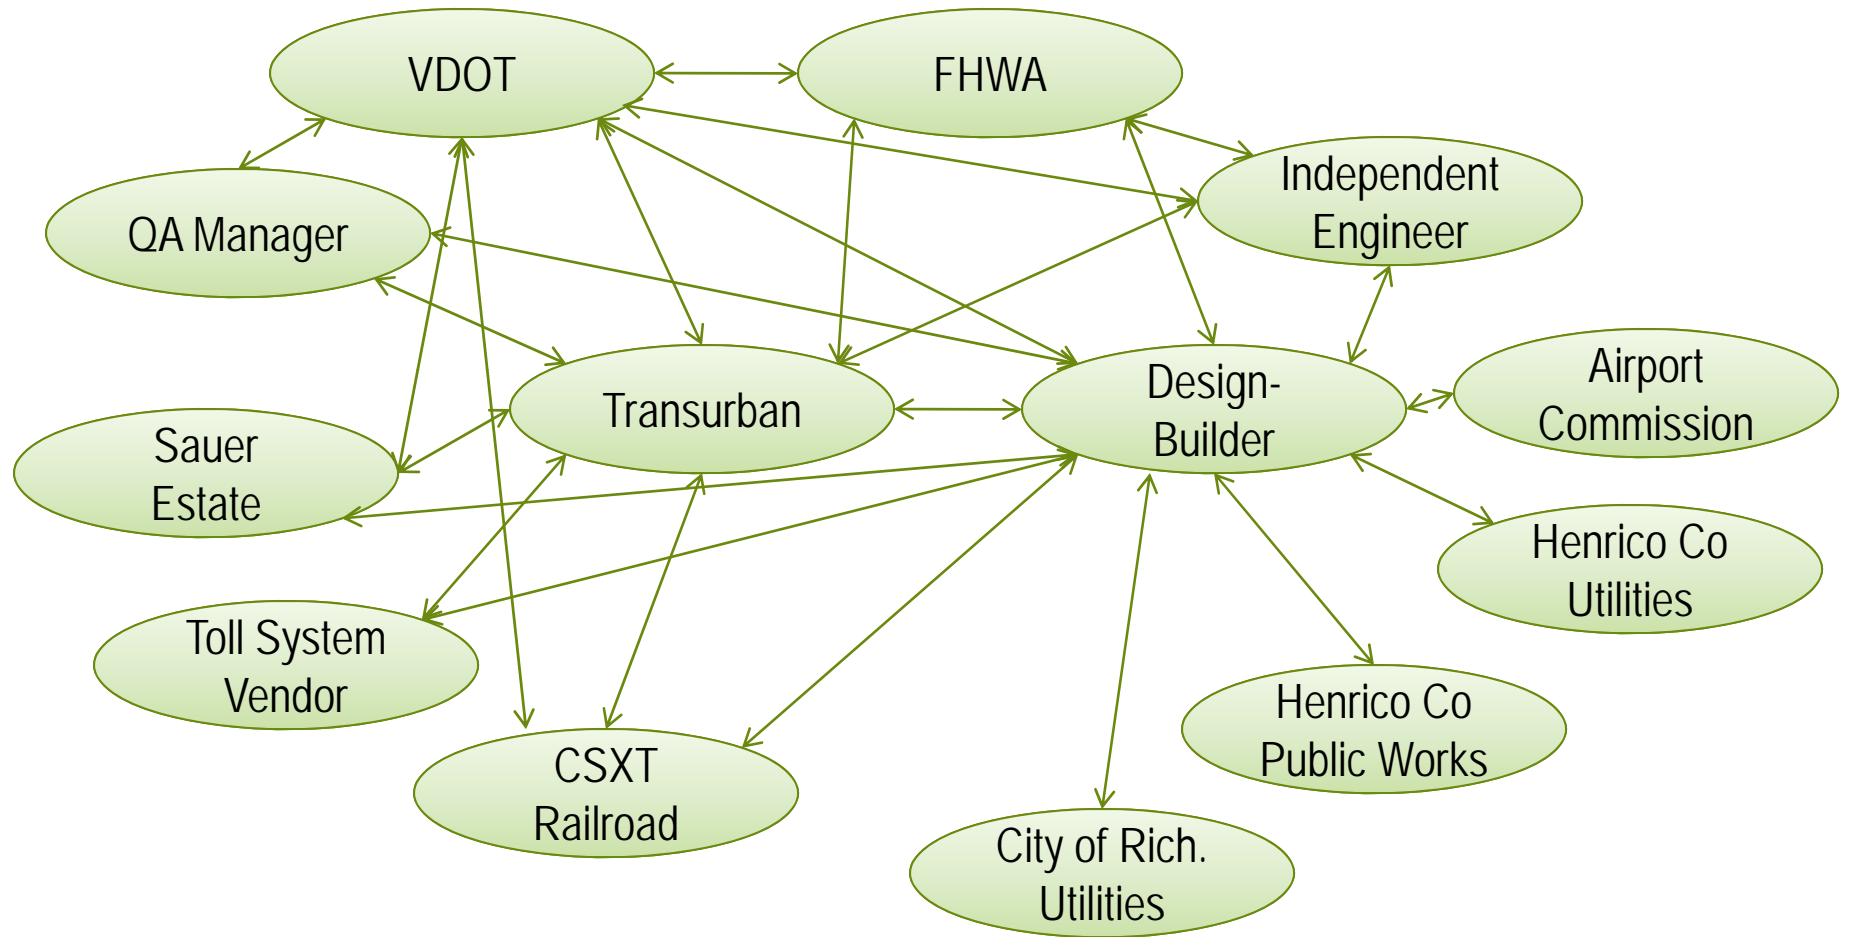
VDOT

FHWA

Independent Engineer

QA Manager

Transurban

Design-Builder

Airport Commission

Sauer Estate

Henrico Co Utilities

Toll System Vendor

CSXT Railroad

Henrico Co Public Works

City of Rich. Utilities